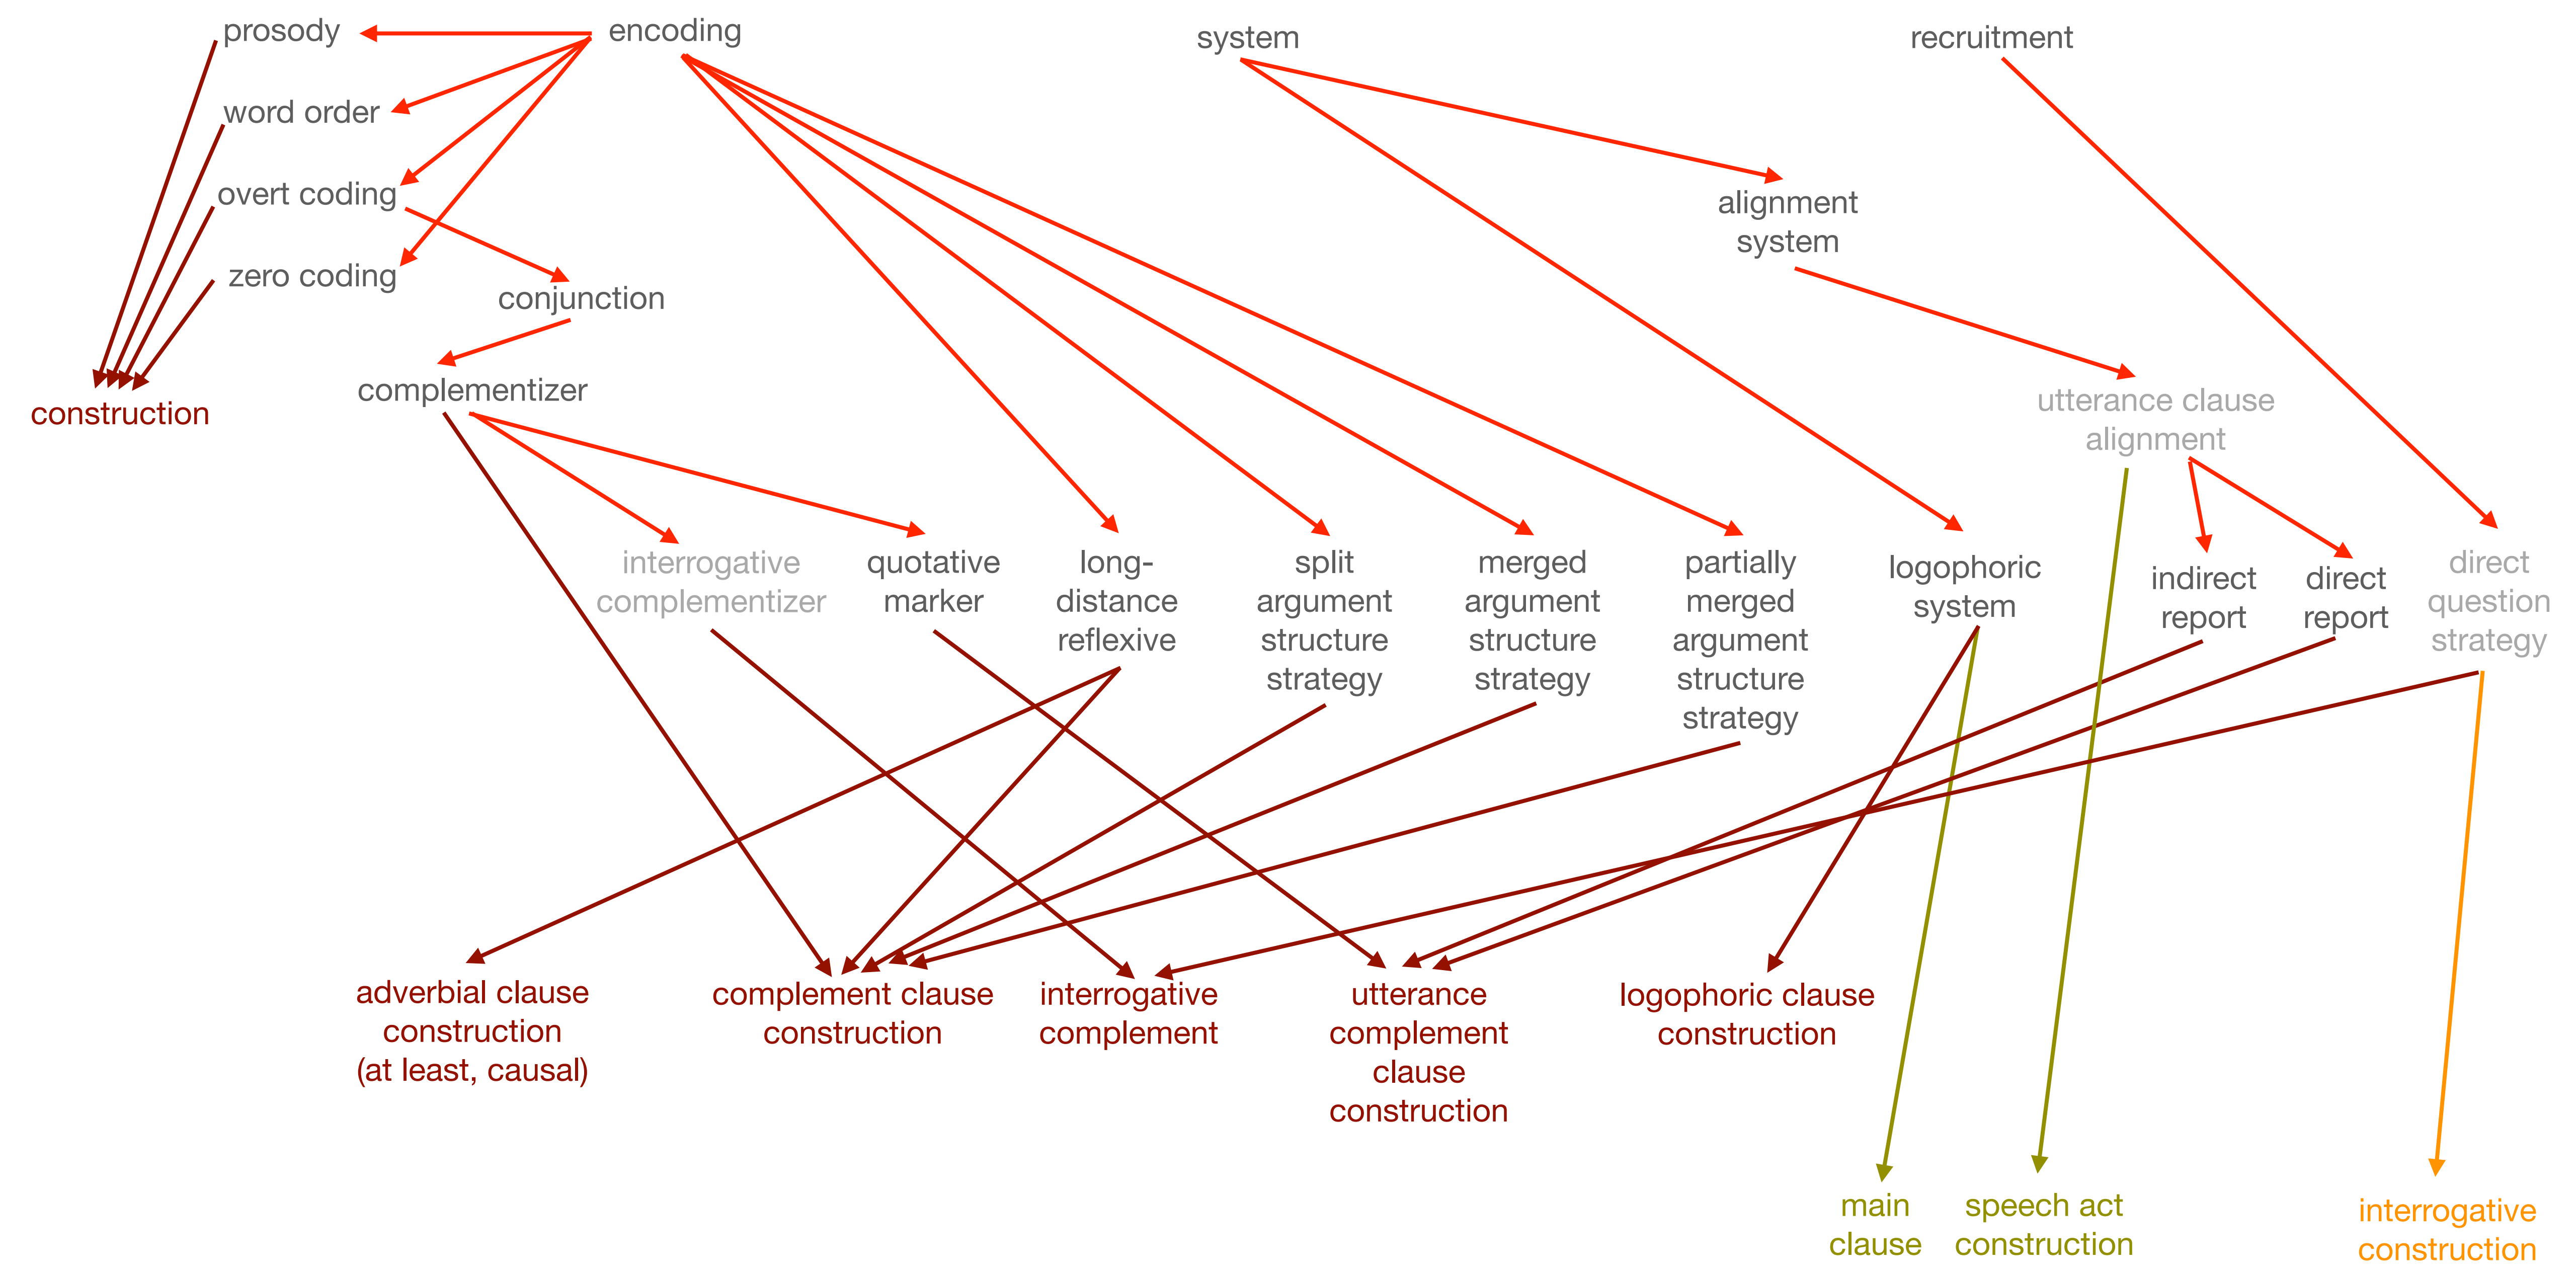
prosody
encoding
system
recruitment
word order
overt coding
alignment system
zero coding
conjunction
complementizer
construction
utterance clause alignment
interrogative complementizer
quotative marker
long-distance reflexive
split argument structure strategy
merged argument structure strategy
partially merged argument structure strategy
logophoric system
indirect report
direct report
direct question strategy
adverbial clause construction (at least, causal)
complement clause construction
interrogative complement
utterance complement clause construction
logophoric clause construction
main clause
speech act construction
interrogative construction